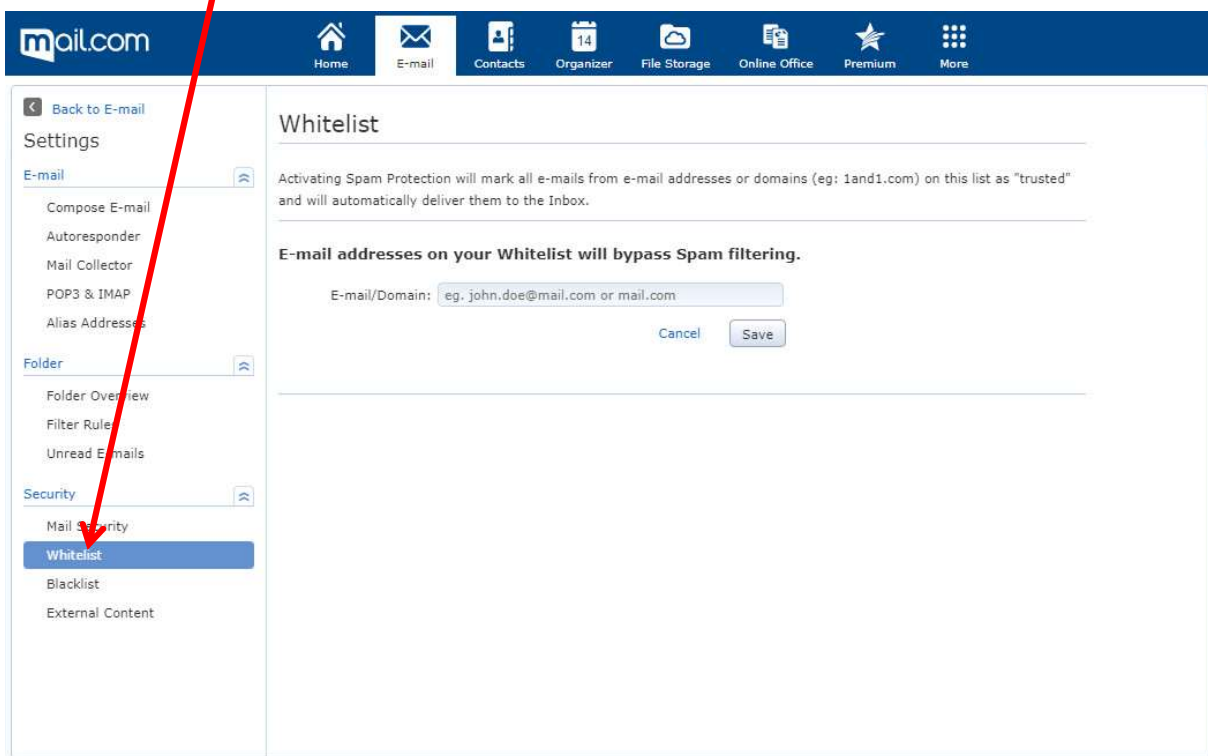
mail.com

Home
E-mail
Contacts
14
Organizer
File Storage
Online Office
Premium
More

Back to E-mail
Settings
E-mail
Compose E-mail
Autoresponder
Mail Collector
POP3 & IMAP
Alias Addresses
Folder
Folder Overview
Filter Rules
Unread E-mails
Security
Mail Security
Whitelist
Blacklist
External Content

Whitelist

Activating Spam Protection will mark all e-mails from e-mail addresses or domains (eg: 1and1.com) on this list as "trusted" and will automatically deliver them to the Inbox.

E-mail addresses on your Whitelist will bypass Spam filtering.

E-mail/Domain: eg. john.doe@mail.com or mail.com

Cancel Save